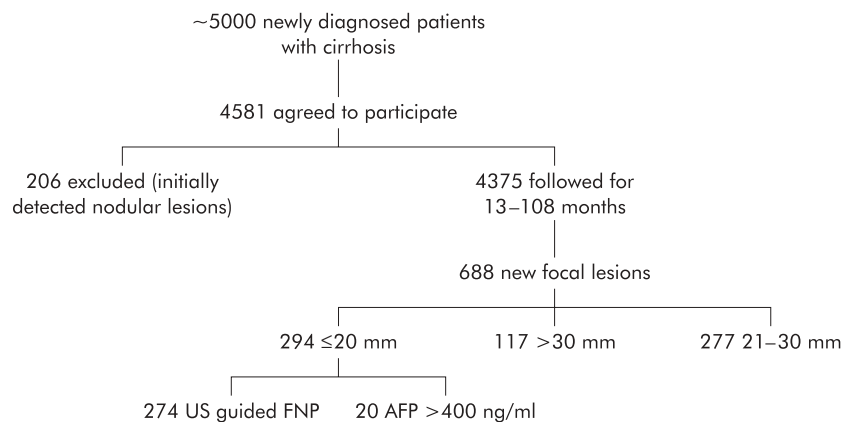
~5000 newly diagnosed patients with cirrhosis

4581 agreed to participate

206 excluded (initially detected nodular lesions)

4375 followed for 13–108 months

688 new focal lesions

294 ≤20 mm

117 >30 mm

277 21–30 mm

274 US guided FNP

20 AFP >400 ng/ml